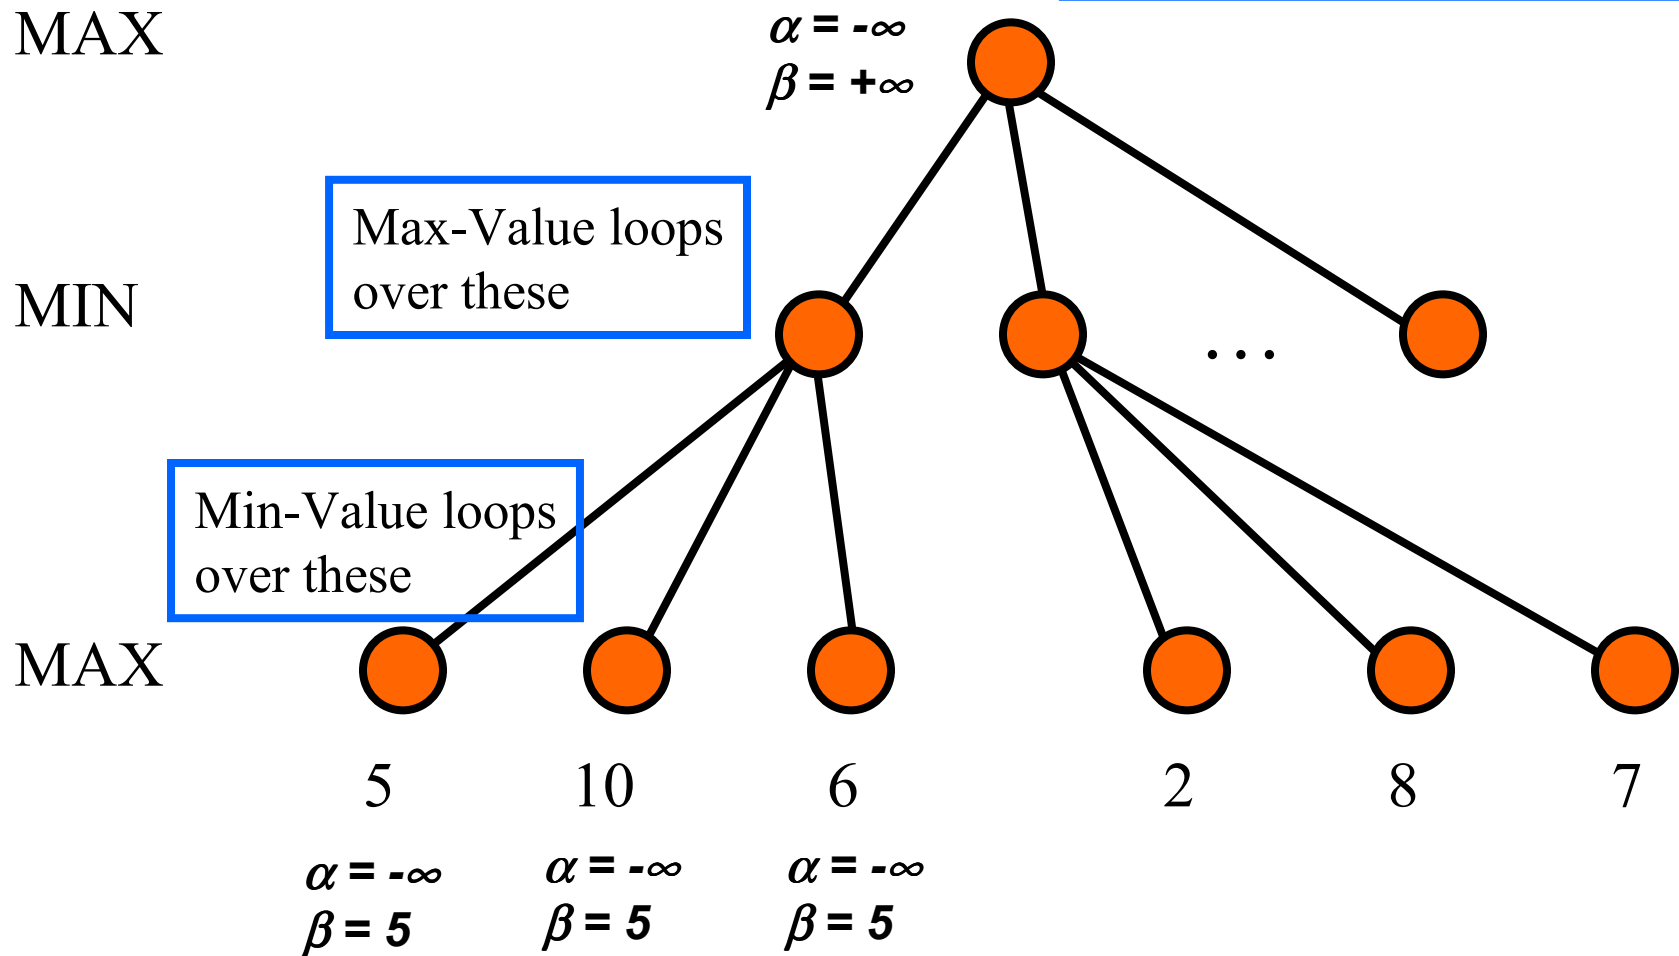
MAX

$\alpha = -\infty$
$\beta = +\infty$

Max-Value loops over these

MIN

. . .

Min-Value loops over these

MAX

5 10 6 2 8 7

$\alpha = -\infty$
$\beta = 5$

$\alpha = -\infty$
$\beta = 5$

$\alpha = -\infty$
$\beta = 5$